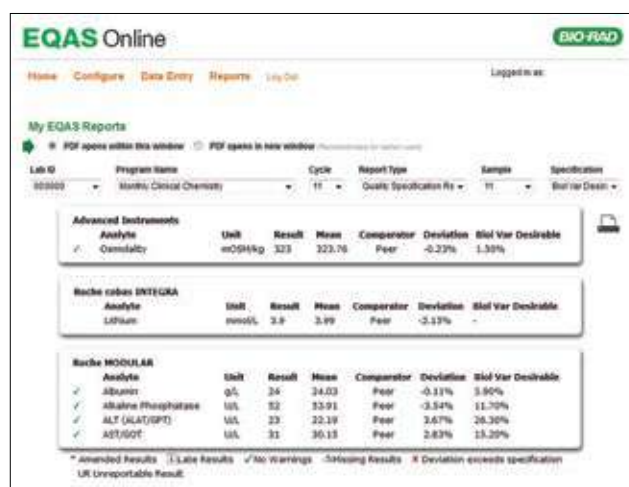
EQAS Online

BIO-RAD

Home Configure Data Entry Reports Log Out

Logged in as:

My EQAS Reports

PDF opens within this window   PDF opens in new window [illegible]

Lab ID: 000000
Program Name: Monthly Clinical Chemistry
Cycle: 11
Report Type: Quality Specification Re
Sample: 11
Specification: Biol Var Desirable

Advanced Instruments

|  | Analyte | Unit | Result | Mean | Comparator | Deviation | Biol Var Desirable |
|---|---|---|---|---|---|---|---|
| ✓ | Osmolality | mOSM/kg | 323 | 323.76 | Peer | -0.23% | 1.30% |

Roche cobas INTEGRA

|  | Analyte | Unit | Result | Mean | Comparator | Deviation | Biol Var Desirable |
|---|---|---|---|---|---|---|---|
|  | Lithium | mmol/L | 3.9 | 3.99 | Peer | -2.13% | - |

Roche MODULAR

|  | Analyte | Unit | Result | Mean | Comparator | Deviation | Biol Var Desirable |
|---|---|---|---|---|---|---|---|
| ✓ | Albumin | g/L | 24 | 24.03 | Peer | -0.11% | 3.90% |
| ✓ | Alkaline Phosphatase | U/L | 52 | 53.91 | Peer | -3.54% | 11.70% |
| ✓ | ALT (ALAT/GPT) | U/L | 23 | 22.19 | Peer | 3.67% | 26.30% |
| ✓ | AST/GOT | U/L | 31 | 30.15 | Peer | 2.83% | 15.20% |

* Amended Results  [L] Late Results  ✓ No Warnings  ? Missing Results  X Deviation exceeds specification
UR Unreportable Result